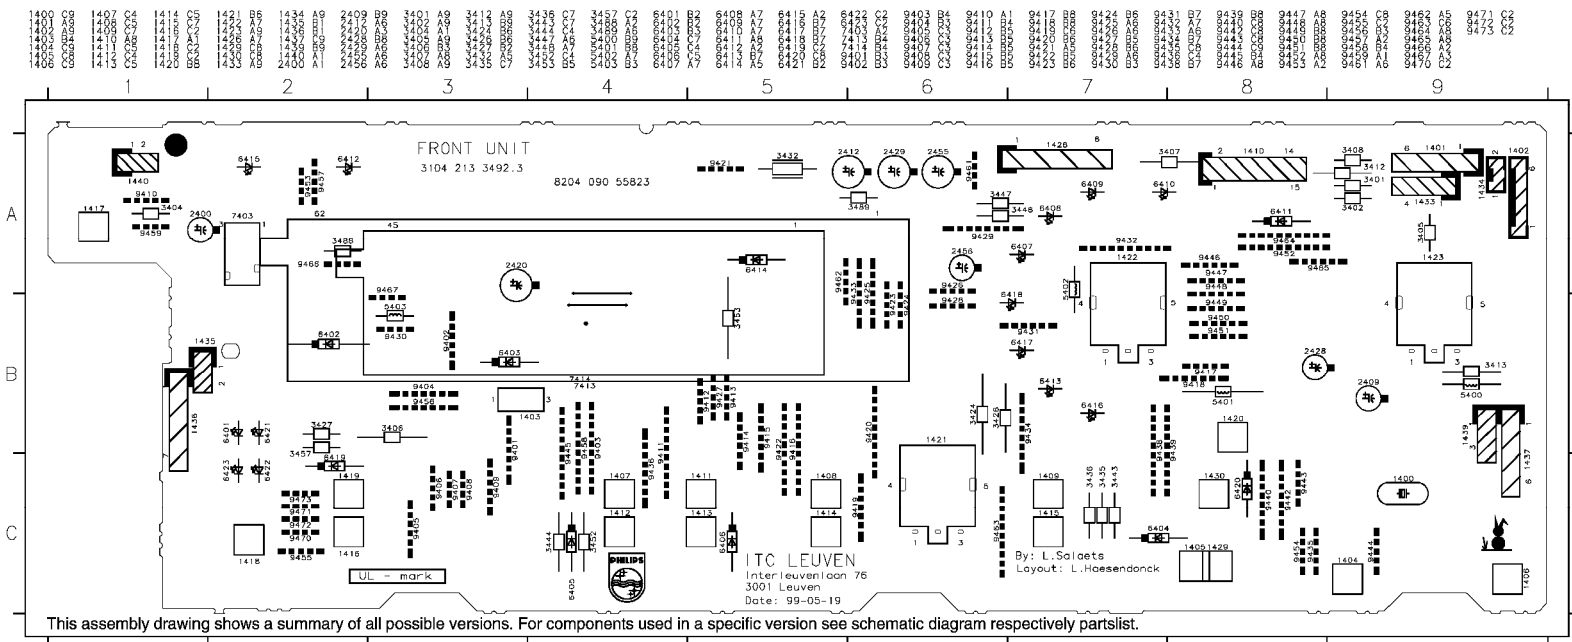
1400 C9 1407 C4 1414 C5 1421 B6 1434 A9 2409 B9 3401 A9 3412 A9 3436 C7 3457 C2 6401 B2 6408 A7 6415 A2 6422 C2 9403 B4 9410 A1 9417 B8 9431 B7 9439 B8 9447 A8 9454 C8 9462 A5 9471 C2
1401 A9 1408 C5 1415 C7 1422 A7 1435 B1 2412 A6 3402 A9 3413 B9 3443 C7 3486 A2 6402 B2 6409 A7 6416 B7 6423 C2 9404 B3 9411 B4 9418 B8 9432 B7 9440 C8 9448 A8 9455 C2 9463 C6 9472 C2
1402 A9 1409 C7 1416 C2 1423 A9 1436 B1 2420 A3 3404 A1 3424 B6 3444 C4 3489 A6 6403 B3 6410 A7 6417 B7 7403 A2 9405 C3 9412 B5 9419 C6 9433 A6 9442 C8 9449 B8 9456 B2 9464 A8 9473 C2
1403 B4 1410 A8 1417 A1 1426 A7 1437 C9 2428 B8 3406 B2 3426 B6 3447 A6 5400 B9 6404 C7 6411 A8 6418 B7 7413 B4 9406 C3 9413 B5 9420 B6 9434 B7 9443 C8 9450 B8 9457 A2 9465 A8
1404 C9 1411 C5 1418 C2 1429 C8 1439 B9 2429 A6 3407 A8 3427 B2 3448 A7 5401 B8 6405 C4 6412 A2 6419 C2 7414 B4 9407 C3 9414 B5 9421 A5 9435 C8 9444 C9 9451 B8 9458 B4 9466 A2
1405 C8 1412 C5 1419 C2 1430 C8 1440 A1 2455 A6 3408 A9 3432 A5 3452 C4 5403 B2 6406 C5 6413 B7 6420 C8 8401 B3 9408 C3 9415 B5 9422 B6 9436 C8 9445 A8 9452 A8 9459 A1 9467 A3
1406 C9 1413 C5 1420 B8 1433 A9 2400 A1 2456 A6 3408 A9 3435 C7 3453 B5 5403 B3 6407 A7 6414 A5 6421 B2 9402 B3 9409 C3 9416 B5 9423 B6 9438 B7 9446 A8 9453 A2 9461 A6 9470 C2

1 2 3 4 5 6 7 8 9

A
B
C

FRONT UNIT
3104 213 3492.3
8204 090 55823

1440 1417 9410 3404 9459 2400 7403 6415 6412 9457 62 45 1 3488 9468 2420 6414 9421 3432 2412 2429 2455 3489 9461 1426 8 3447 3448 6408 9429 6409 3407 6410 1410 14 15 3408 3412 3401 3402 1401 1433 1434 1402 6411 9464 9452 9465 3405 1423 9432 1422 2456 6407 9426 9428 6418 3407 9431 6417 9446 9447 9448 9449 9450 9451 9462 9463 9433 9424 9425 3453 9467 5403 9430 6402 9402 6403 1435 1436 2 9404 9456 7414 7413 1403 3 9412 9427 9413 9414 9422 9416 9420 9434 3424 3426 6413 6416 9418 9417 5401 9438 9439 2428 2409 3413 5400 1420 1439 1437 6401 6421 6423 6422 3427 3457 3406 6419 1419 9475 9471 9472 9470 9455 1416 1418 9406 9407 9408 9409 9405 9401 9403 9436 9444 9445 1407 1412 1411 1413 1408 1414 9419 1421 9403 1409 1415 3436 3435 3443 6404 1430 6420 9440 9442 9443 1400 1405 1429 9454 9435 1404 9444 1406 3444 3452 6405 6406

UL - mark

PHILIPS

ITC LEUVEN
Interleuvenlaan 76
3001 Leuven
Date: 99-05-19

By: L.Salaets
Layout: L.Haesendonck

This assembly drawing shows a summary of all possible versions. For components used in a specific version see schematic diagram respectively partslist.